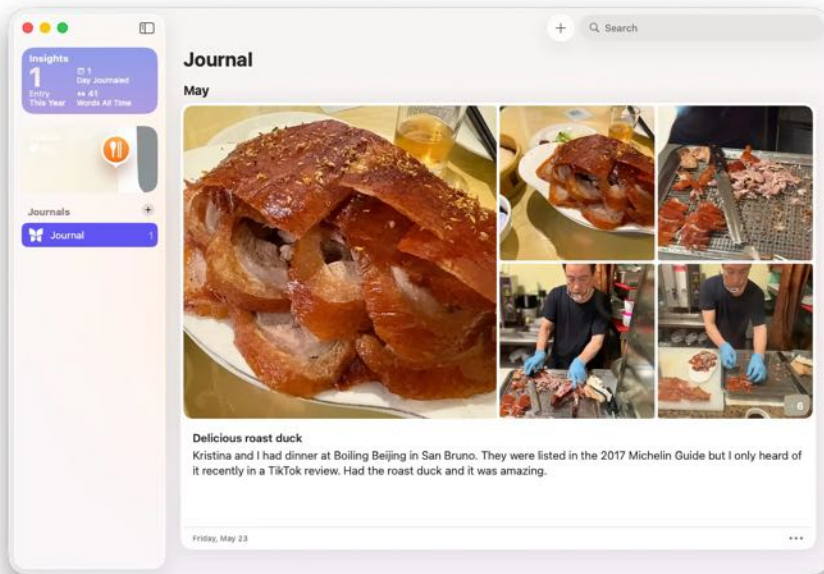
Insights
1
Entry
This Year
1
Day Journaled
41
Words All Time

Journals
Journal 1

Search

Journal

May

6

Delicious roast duck
Kristina and I had dinner at Boiling Beijing in San Bruno. They were listed in the 2017 Michelin Guide but I only heard of it recently in a TikTok review. Had the roast duck and it was amazing.

Friday, May 23